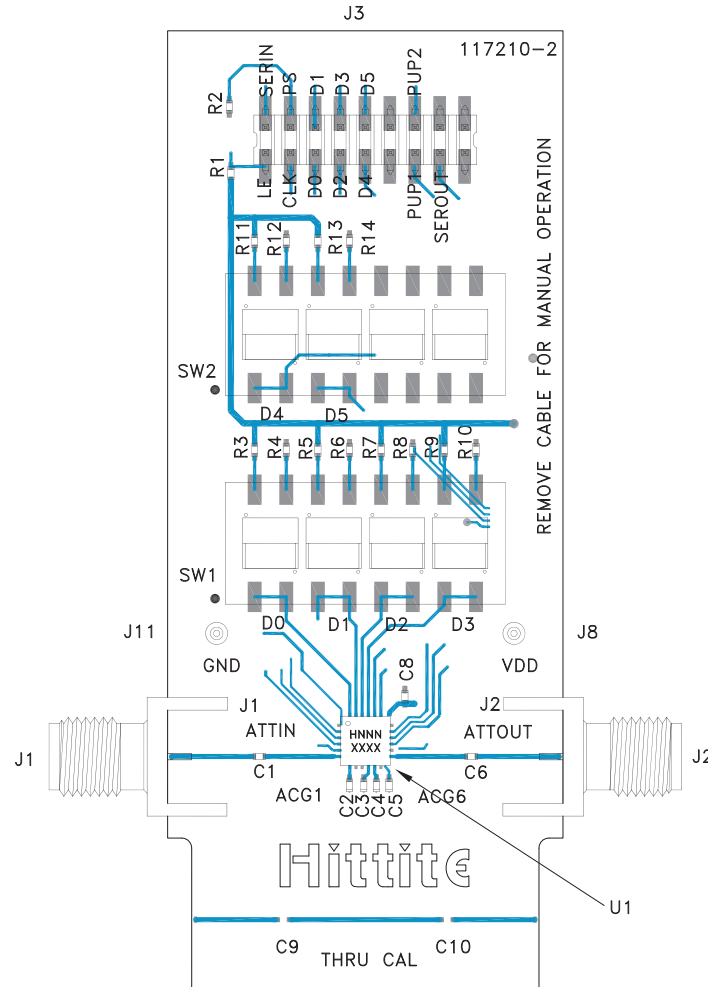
J3

117210-2

R2 SERIN PS D1 D3 D5 PUP2

R1 LE CLK D0 D2 D4 PUP1 SEROUT

R11 R12 R13 R14

REMOVE CABLE FOR MANUAL OPERATION

SW2

D4 D5

R3 R4 R5 R6 R7 R8 R9 R10

SW1

D0 D1 D2 D3

J11 J8

GND VDD

C8

J1 J2

ATTIN ATTOUT

HNNN XXXX

J1 J2

C1 C6

ACG1 C2 C3 C4 C5 ACG6

Hittite

U1

C9 C10

THRU CAL